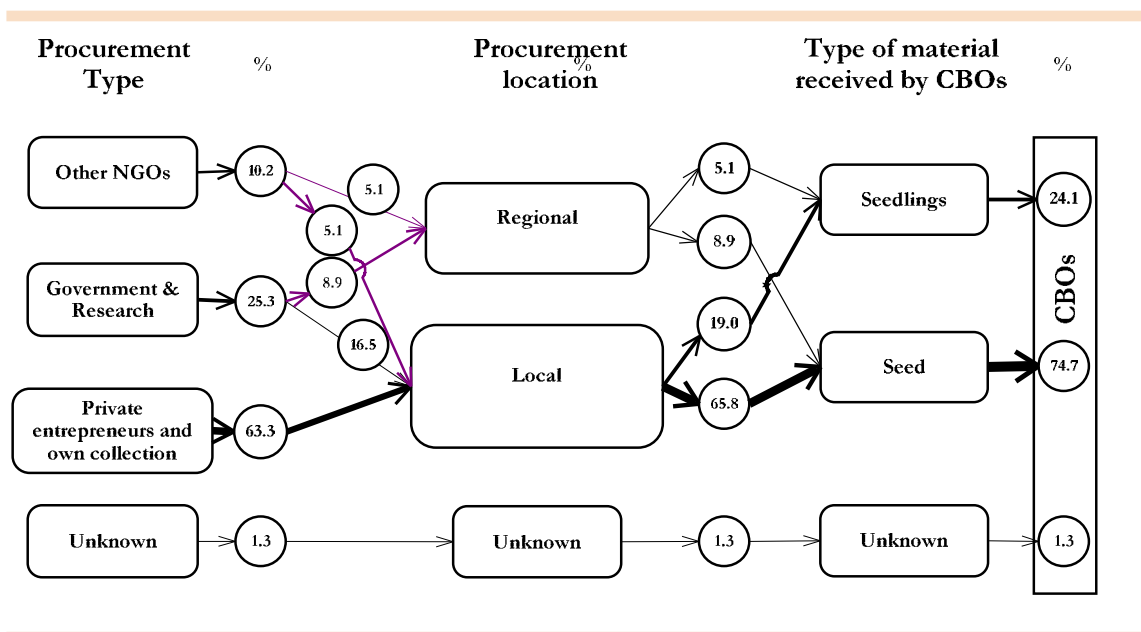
Procurement Type %

Procurement location %

Type of material received by CBOs %

Other NGOs

10.2

5.1

5.1

Regional

5.1

8.9

Seedlings

24.1

Government & Research

25.3

8.9

16.5

Local

19.0

65.8

Seed

74.7

CBOs

Private entrepreneurs and own collection

63.3

Unknown

1.3

Unknown

1.3

Unknown

1.3